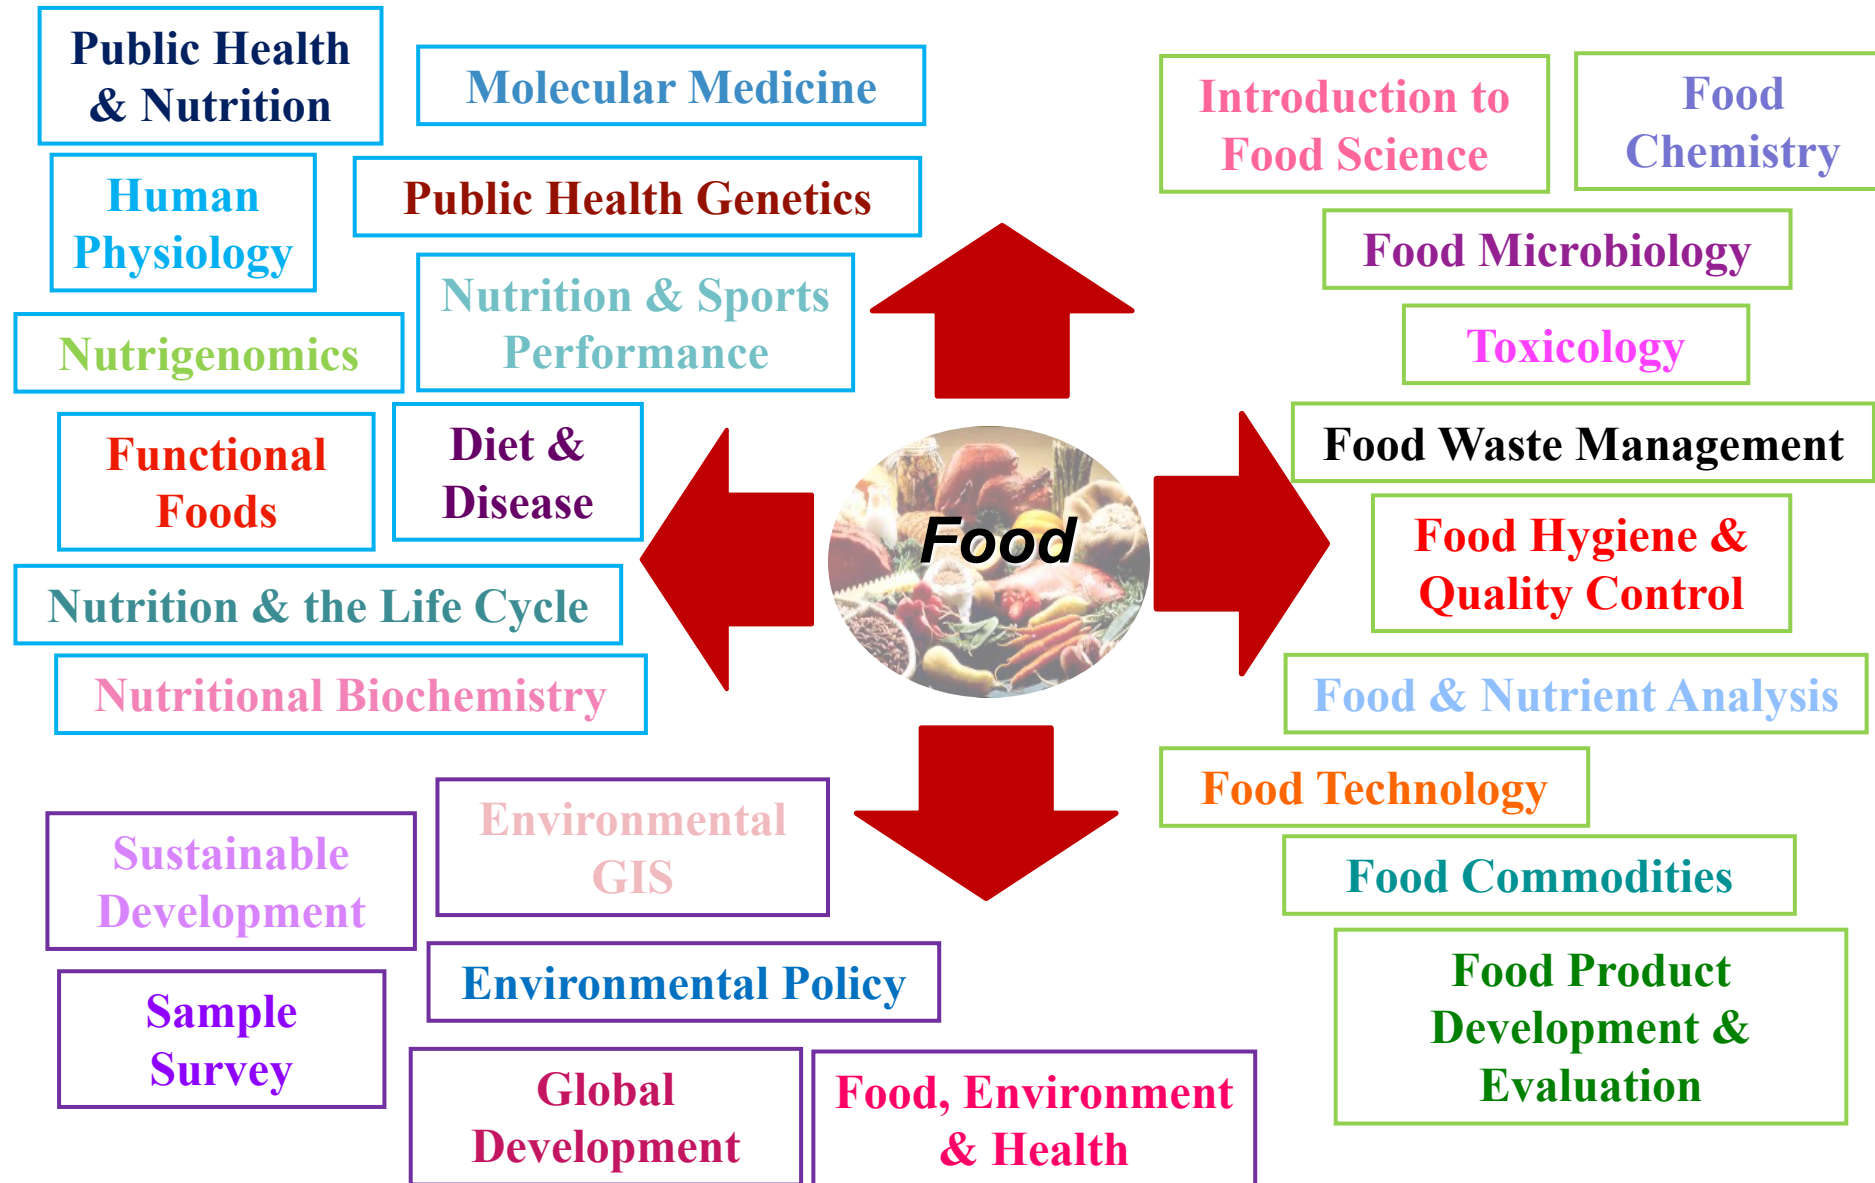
Public Health & Nutrition

Molecular Medicine

Human Physiology

Public Health Genetics

Nutrition & Sports Performance

Nutrigenomics

Functional Foods

Diet & Disease

Nutrition & the Life Cycle

Nutritional Biochemistry

Introduction to Food Science

Food Chemistry

Food Microbiology

Toxicology

Food Waste Management

Food Hygiene & Quality Control

Food & Nutrient Analysis

Food Technology

Food Commodities

Food Product Development & Evaluation

Food

Sustainable Development

Environmental GIS

Environmental Policy

Sample Survey

Global Development

Food, Environment & Health